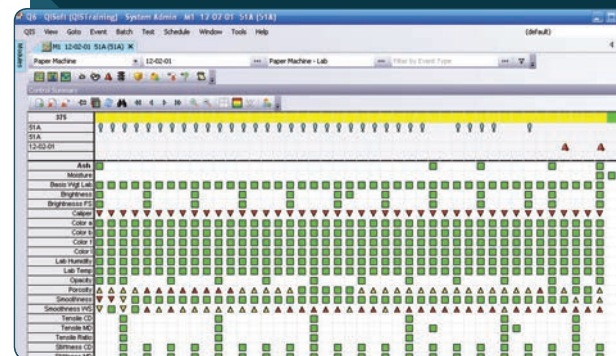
QS - QISoft [QISTraining] System Admin M1 12 02 01 51A (51A)
QIS View Goto Event Batch Test Schedule Window Tools Help (default)
M1 12-02-01 51A (51A) ×
Paper Machine 12-02-01 Paper Machine - Lab Filter by Event Type
Control Summary
375
51A
51A
12-02-01
Ash
Moisture
Basis Wgt Lab
Brightness
Brightness FS
Caliper
Color a
Color b
Color f
Color
Lab Humidity
Lab Temp
Opacity
Porosity
Smoothness
Smoothness WS
Tensile CD
Tensile MD
Tensile Ratio
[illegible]